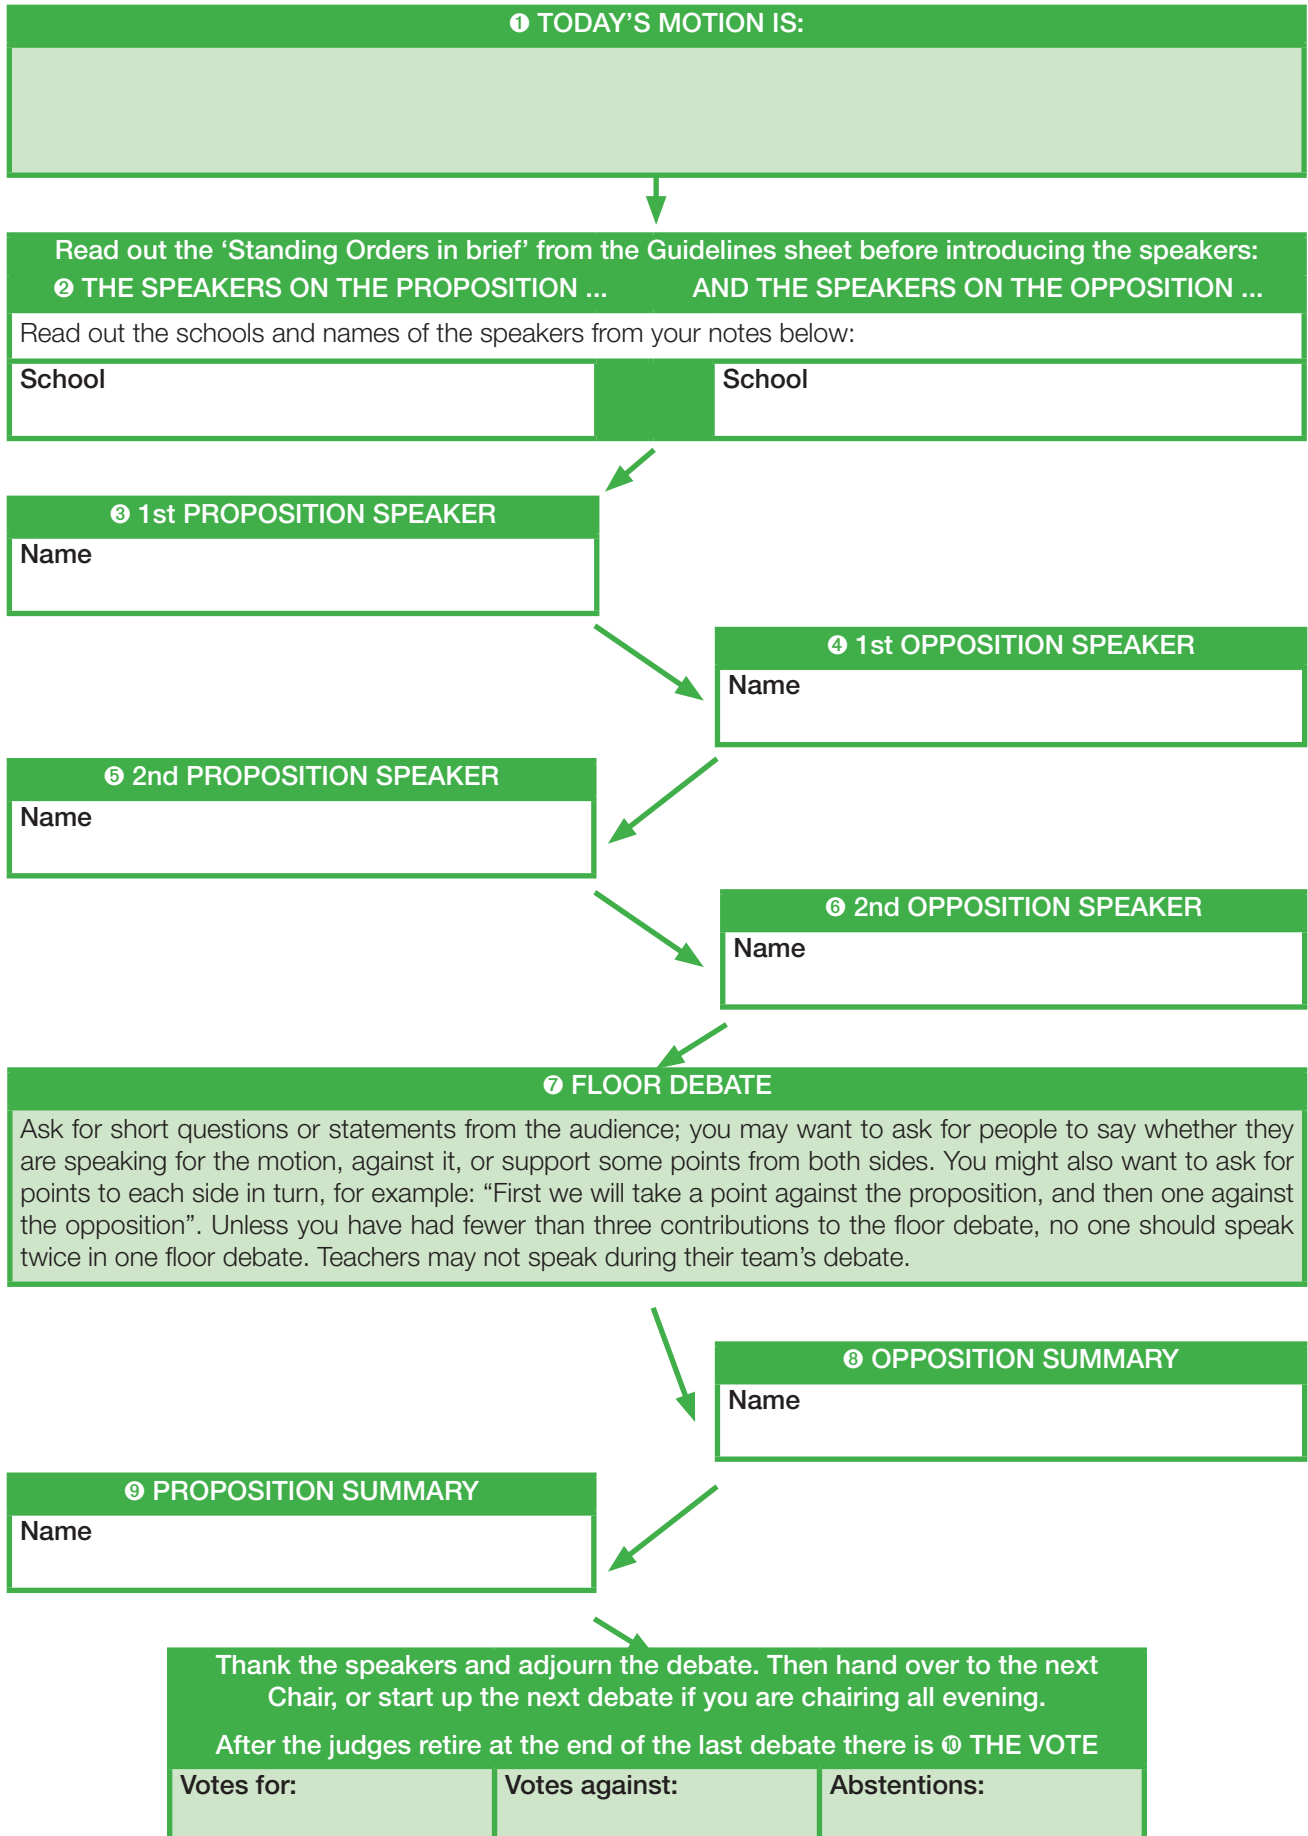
❶ TODAY'S MOTION IS:

Read out the 'Standing Orders in brief' from the Guidelines sheet before introducing the speakers:

❷ THE SPEAKERS ON THE PROPOSITION ... AND THE SPEAKERS ON THE OPPOSITION ...

Read out the schools and names of the speakers from your notes below:

School

School

❸ 1st PROPOSITION SPEAKER

Name

❹ 1st OPPOSITION SPEAKER

Name

❺ 2nd PROPOSITION SPEAKER

Name

❻ 2nd OPPOSITION SPEAKER

Name

❼ FLOOR DEBATE

Ask for short questions or statements from the audience; you may want to ask for people to say whether they are speaking for the motion, against it, or support some points from both sides. You might also want to ask for points to each side in turn, for example: "First we will take a point against the proposition, and then one against the opposition". Unless you have had fewer than three contributions to the floor debate, no one should speak twice in one floor debate. Teachers may not speak during their team's debate.

❽ OPPOSITION SUMMARY

Name

❾ PROPOSITION SUMMARY

Name

Thank the speakers and adjourn the debate. Then hand over to the next Chair, or start up the next debate if you are chairing all evening.

After the judges retire at the end of the last debate there is ❿ THE VOTE

| Votes for: | Votes against: | Abstentions: |
|---|---|---|